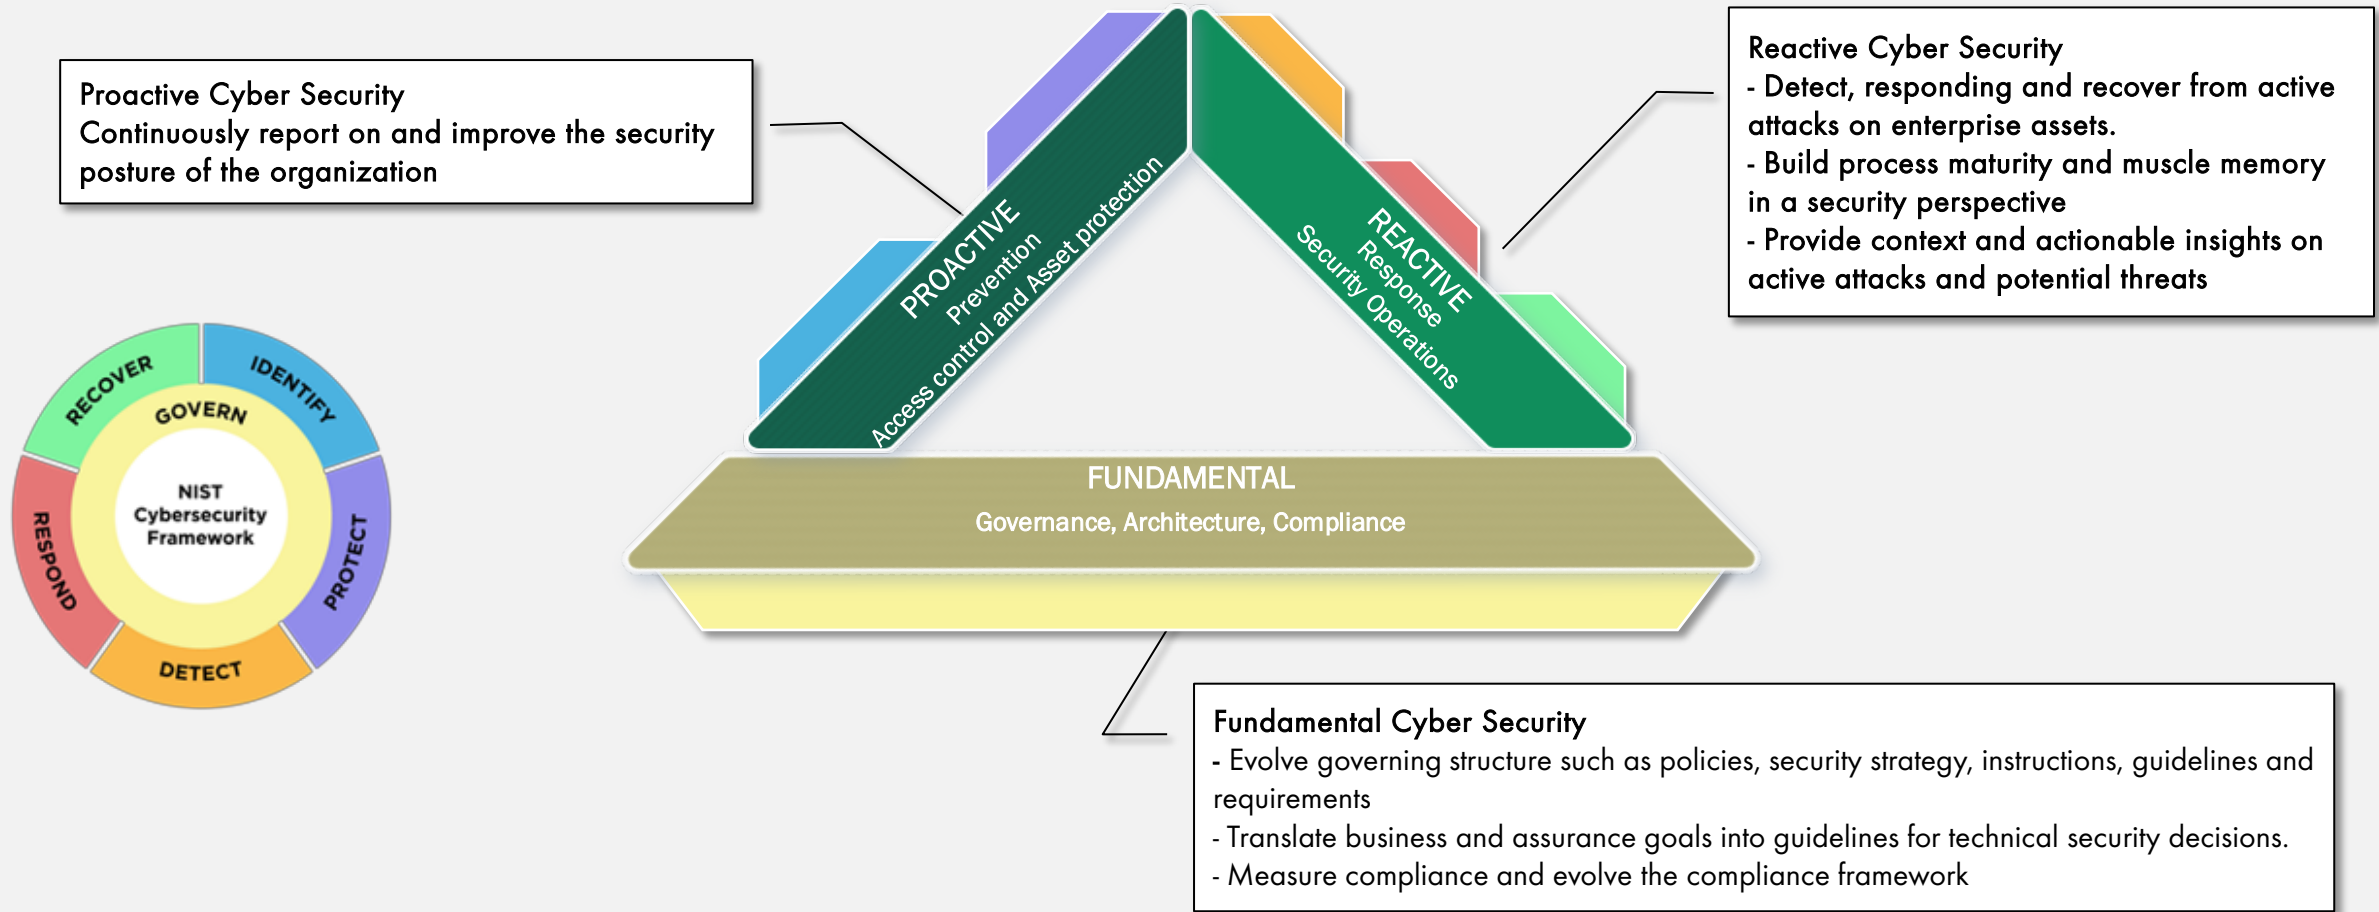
Proactive Cyber Security
Continuously report on and improve the security posture of the organization

PROACTIVE
Prevention
Access control and Asset protection

REACTIVE
Response
Security Operations

Reactive Cyber Security
- Detect, responding and recover from active attacks on enterprise assets.
- Build process maturity and muscle memory in a security perspective
- Provide context and actionable insights on active attacks and potential threats

RECOVER
IDENTIFY
GOVERN
NIST Cybersecurity Framework
RESPOND
PROTECT
DETECT

FUNDAMENTAL
Governance, Architecture, Compliance

Fundamental Cyber Security
- Evolve governing structure such as policies, security strategy, instructions, guidelines and requirements
- Translate business and assurance goals into guidelines for technical security decisions.
- Measure compliance and evolve the compliance framework